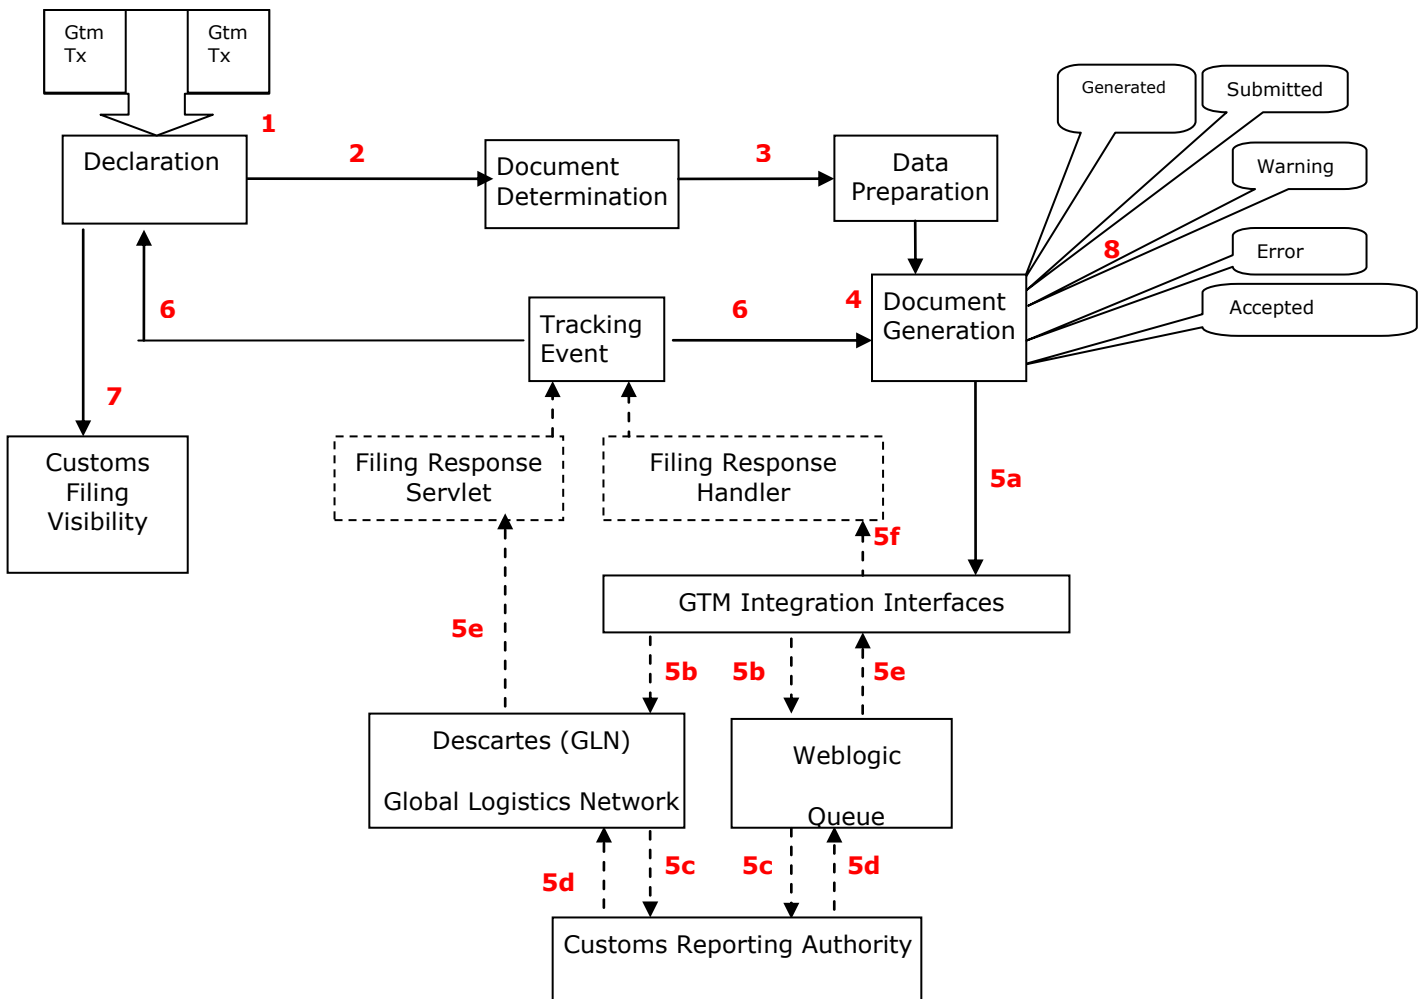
Gtm Tx

Gtm Tx

1

Declaration

2

Document Determination

3

Data Preparation

Generated

Submitted

Warning

8

Error

Accepted

4

Document Generation

6

Tracking Event

6

7

Customs Filing Visibility

Filing Response Servlet

Filing Response Handler

5a

5f

GTM Integration Interfaces

5e

5b

5b

5e

Descartes (GLN)

Global Logistics Network

Weblogic

Queue

5d

5c

5c

5d

Customs Reporting Authority